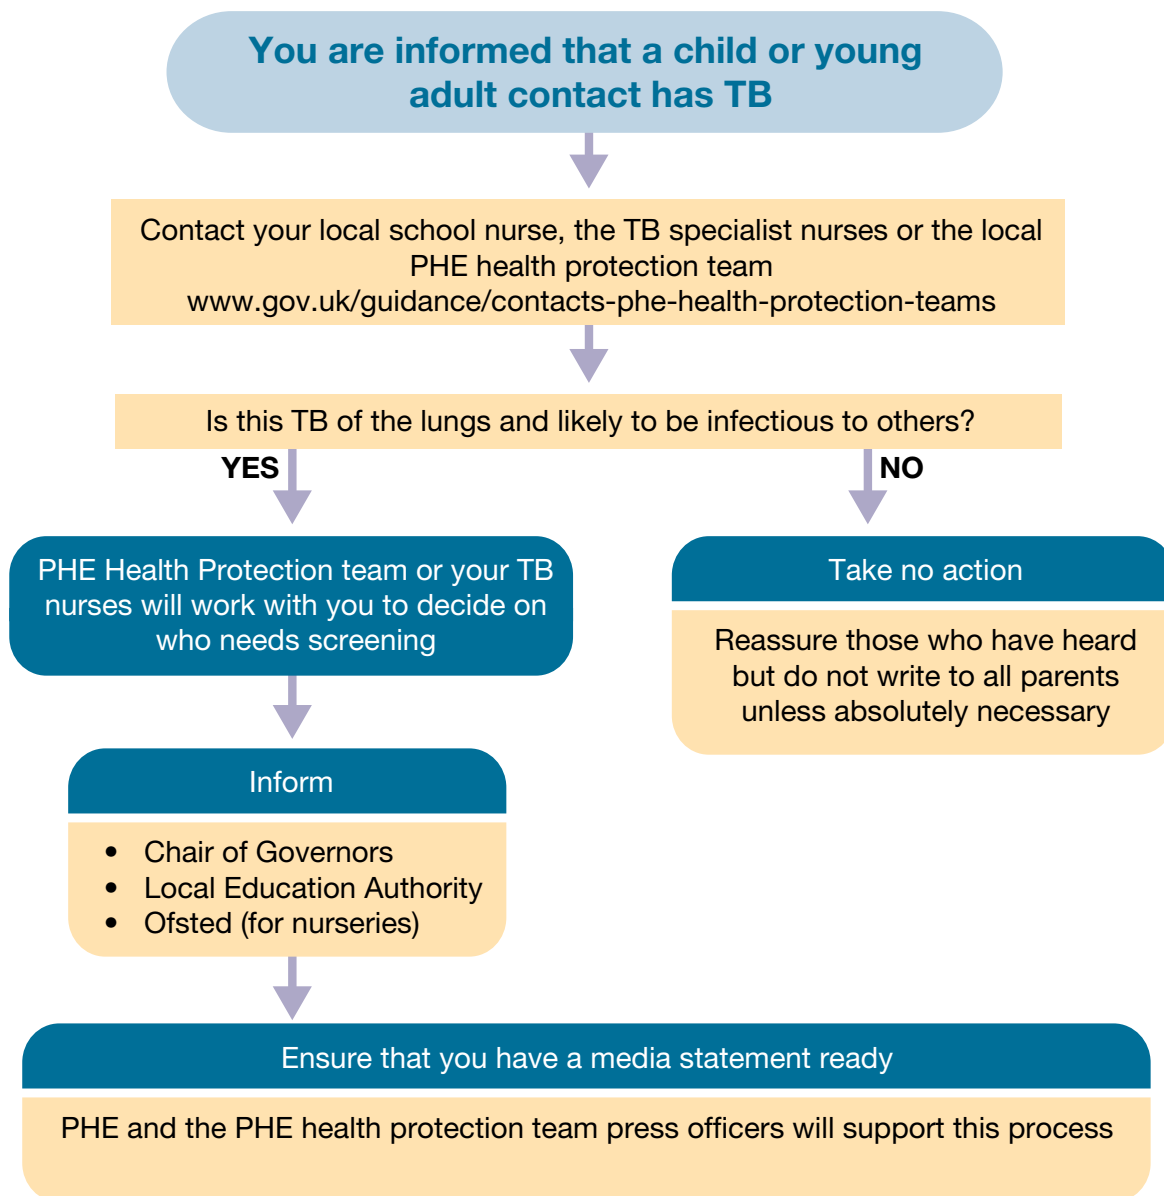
You are informed that a child or young adult contact has TB

Contact your local school nurse, the TB specialist nurses or the local PHE health protection team
www.gov.uk/guidance/contacts-phe-health-protection-teams

Is this TB of the lungs and likely to be infectious to others?

YES

NO

PHE Health Protection team or your TB nurses will work with you to decide on who needs screening

Take no action

Reassure those who have heard but do not write to all parents unless absolutely necessary

Inform

- Chair of Governors
- Local Education Authority
- Ofsted (for nurseries)

Ensure that you have a media statement ready

PHE and the PHE health protection team press officers will support this process